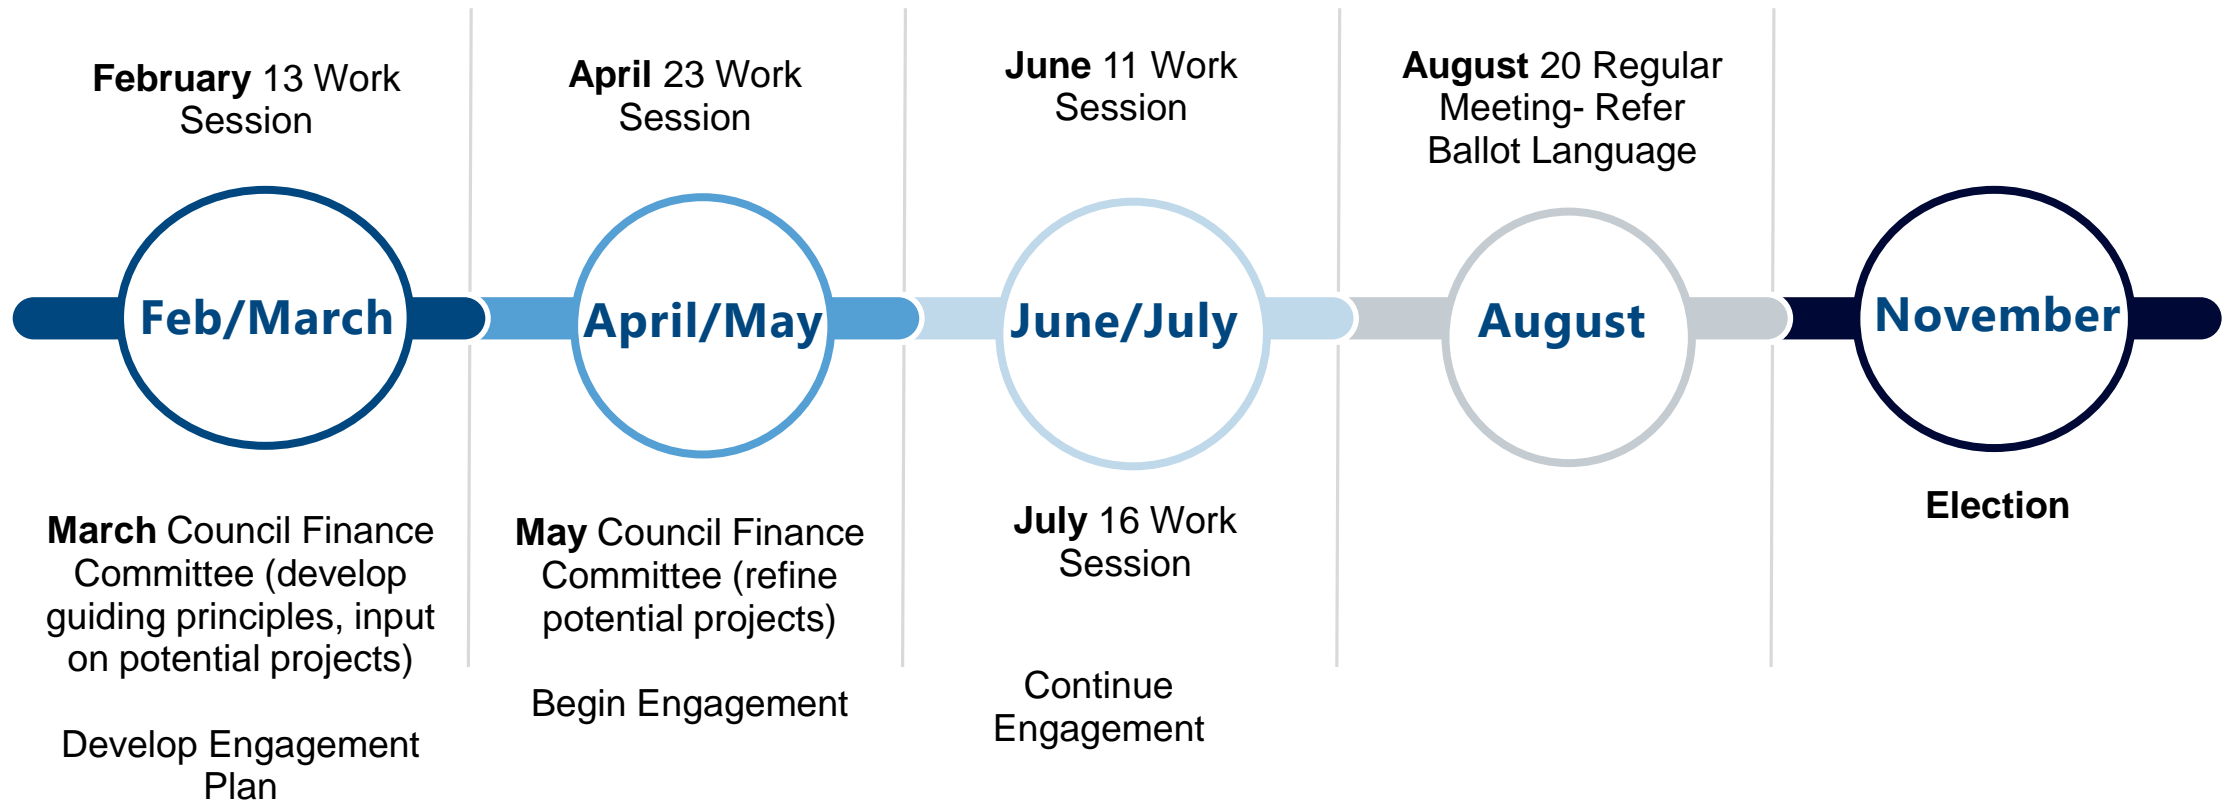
February 13 Work Session

Feb/March

March Council Finance Committee (develop guiding principles, input on potential projects)

Develop Engagement Plan

April 23 Work Session

April/May

May Council Finance Committee (refine potential projects)

Begin Engagement

June 11 Work Session

June/July

July 16 Work Session

Continue Engagement

August 20 Regular Meeting- Refer Ballot Language

August

November

Election